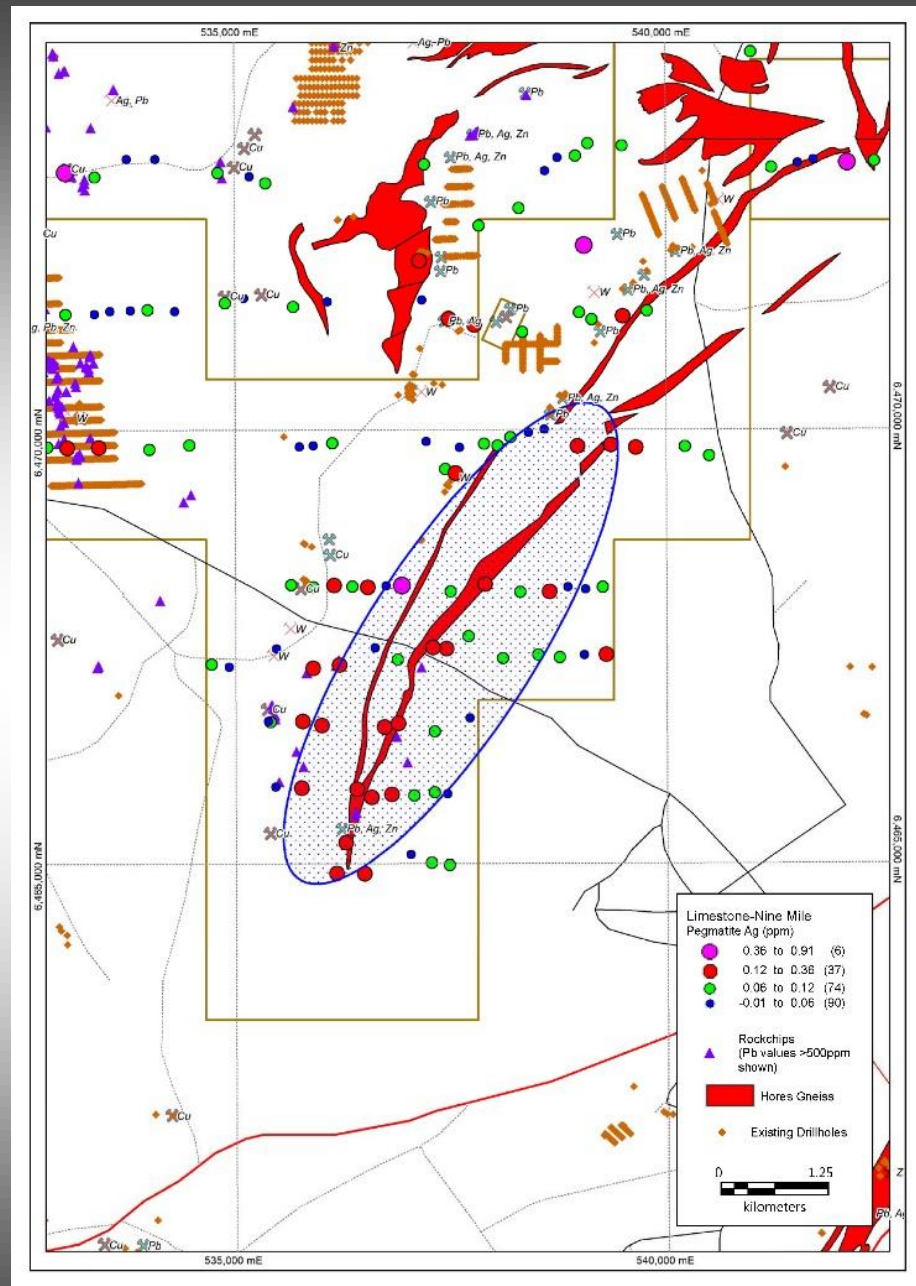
535,000 mE
540,000 mE

Zn
Ag, Pb
Ag, Pb
Pb
Pb, Ag, Zn
Cu
Cu
Cu
Pb, Ag, Zn
Pb
W
Cu
Pb
Pb, Ag, Zn
Pb
Cu
Cu
Pb, Ag, Zn
g, Pb, Zn
Pb, Ag
Pb
Pb
W
Cu
W
Pb, Ag, Zn
Pb
Cu
6,470,000 mN
6,470,000 mN
W
Cu
Cu
Cu
W
W
Cu
Cu
Pb, Ag, Zn
6,465,000 mN
6,465,000 mN
Cu
Cu
Pb
Z
Pb, Ag

Limestone-Nine Mile
Pegmatite Ag (ppm)
0.36 to 0.91 (6)
0.12 to 0.36 (37)
0.06 to 0.12 (74)
-0.01 to 0.06 (90)

Rockchips
(Pb values >500ppm shown)

Hores Gneiss

Existing Drillholes

0 1.25
kilometers

535,000 mE
540,000 mE